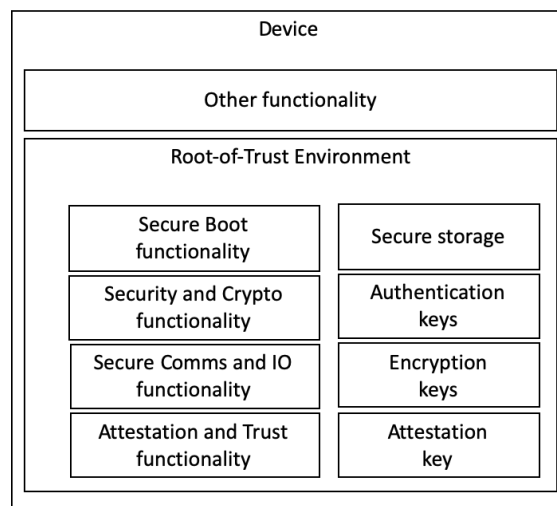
Device

Other functionality

Root-of-Trust Environment

Secure Boot functionality

Security and Crypto functionality

Secure Comms and IO functionality

Attestation and Trust functionality

Secure storage

Authentication keys

Encryption keys

Attestation key